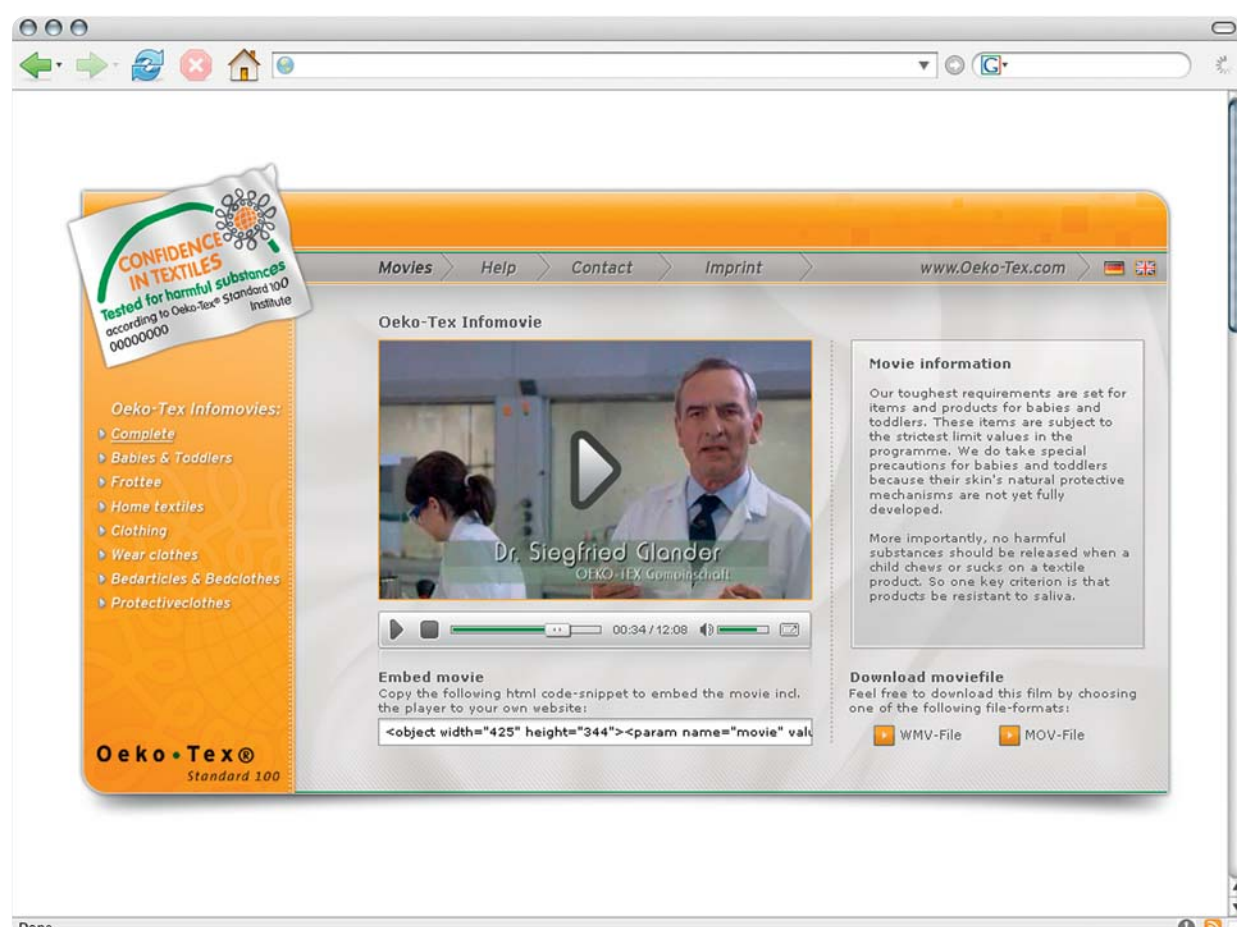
CONFIDENCE IN TEXTILES
Tested for harmful substances
according to Oeko-Tex® Standard 100
00000000 Institute

Movies Help Contact Imprint www.Oeko-Tex.com

Oeko-Tex Infomovies:
Complete
Babies & Toddlers
Frottee
Home textiles
Clothing
Wear clothes
Bedarticles & Bedclothes
Protectiveclothes

Oeko-Tex Infomovie

Dr. Siegfried Glander
OEKO-TEX Gemeinschaft

00:34 / 12:08

Movie information

Our toughest requirements are set for items and products for babies and toddlers. These items are subject to the strictest limit values in the programme. We do take special precautions for babies and toddlers because their skin's natural protective mechanisms are not yet fully developed.

More importantly, no harmful substances should be released when a child chews or sucks on a textile product. So one key criterion is that products be resistant to saliva.

Embed movie
Copy the following html code-snippet to embed the movie incl. the player to your own website:
<object width="425" height="344"><param name="movie" valu

Download moviefile
Feel free to download this film by choosing one of the following file-formats:
WMV-File MOV-File

Oeko•Tex®
Standard 100

Done